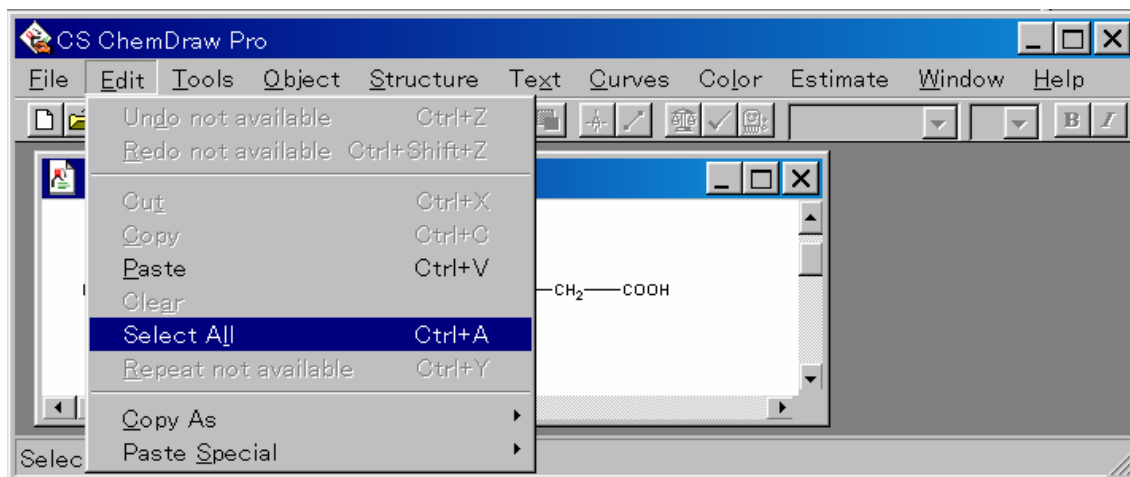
CS ChemDraw Pro

File Edit Tools Object Structure Text Curves Color Estimate Window Help

Undo not available Ctrl+Z
Redo not available Ctrl+Shift+Z
Cut Ctrl+X
Copy Ctrl+C
Paste Ctrl+V
Clear
Select All Ctrl+A
Repeat not available Ctrl+Y
Copy As
Paste Special

$-CH_2-COOH$

Selec